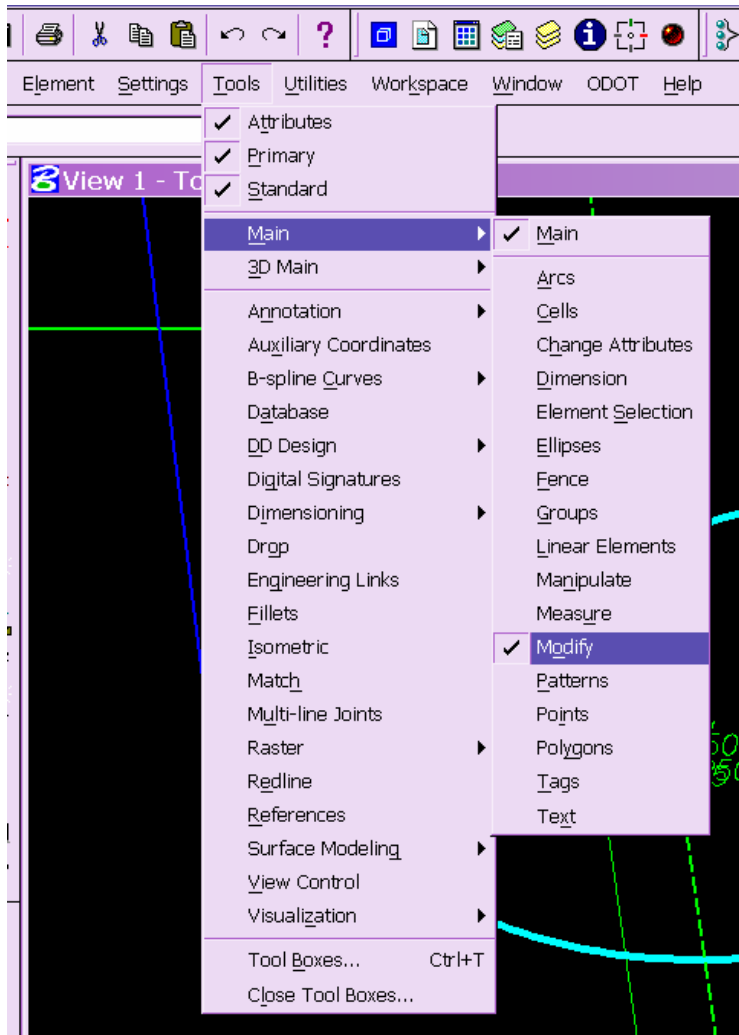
Element Settings Tools Utilities Workspace Window ODOT Help

View 1 - To

Attributes
Primary
Standard
Main
3D Main
Annotation
Auxiliary Coordinates
B-spline Curves
Database
DD Design
Digital Signatures
Dimensioning
Drop
Engineering Links
Fillets
Isometric
Match
Multi-line Joints
Raster
Redline
References
Surface Modeling
View Control
Visualization
Tool Boxes... Ctrl+T
Close Tool Boxes...

Main
Arcs
Cells
Change Attributes
Dimension
Element Selection
Ellipses
Fence
Groups
Linear Elements
Manipulate
Measure
Modify
Patterns
Points
Polygons
Tags
Text

50
50